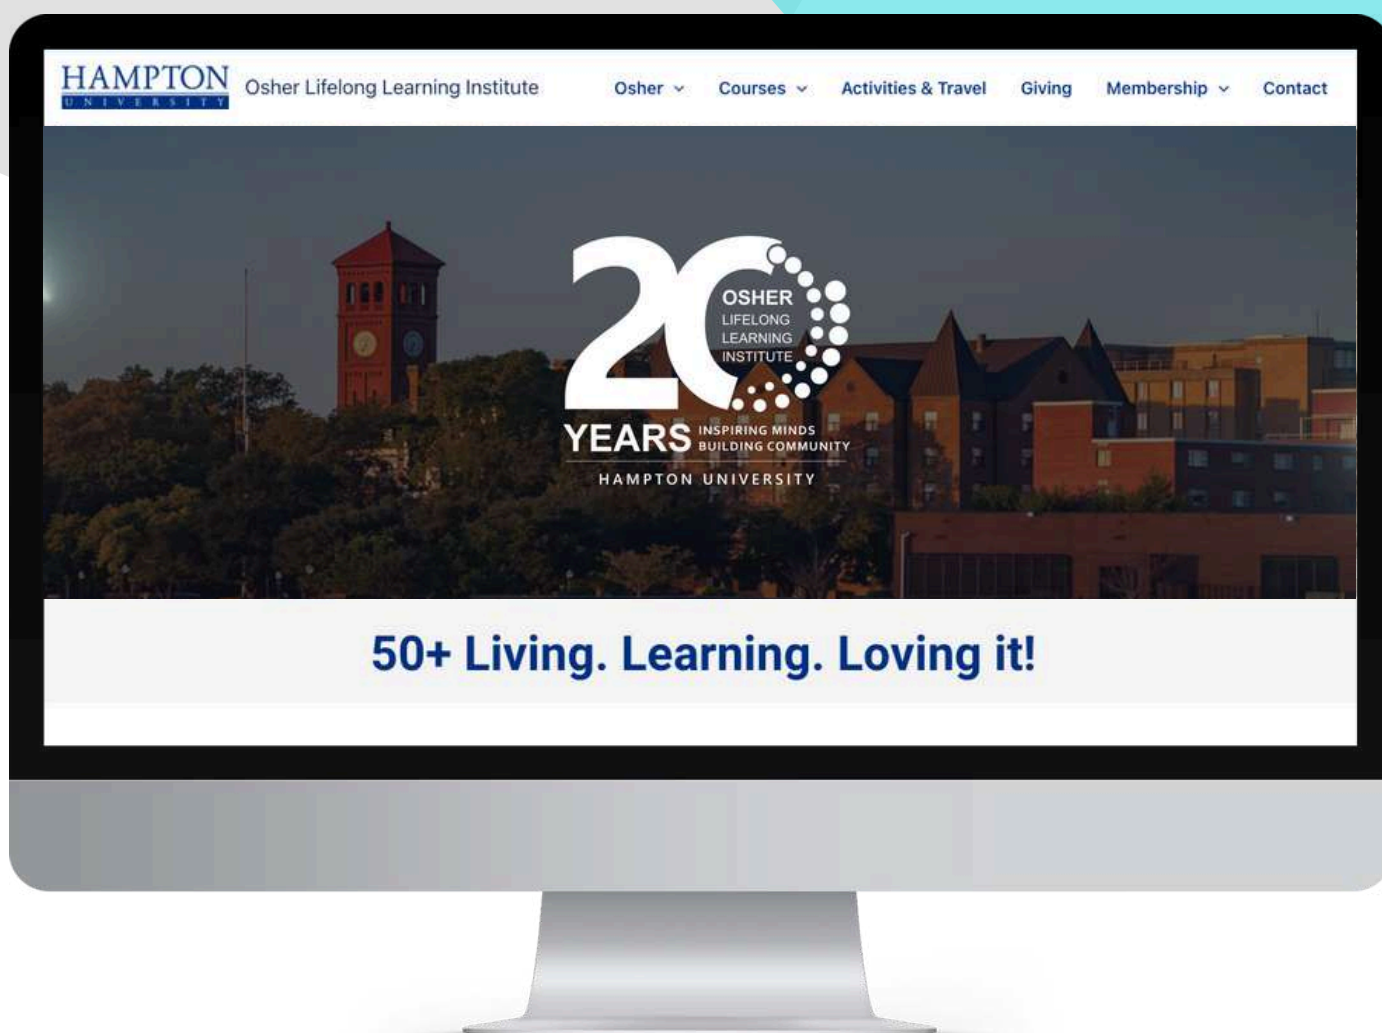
HAMPTON
UNIVERSITY
Osher Lifelong Learning Institute

Osher Courses Activities & Travel Giving Membership Contact

20
OSHER
LIFELONG
LEARNING
INSTITUTE
YEARS INSPIRING MINDS BUILDING COMMUNITY
HAMPTON UNIVERSITY

50+ Living. Learning. Loving it!